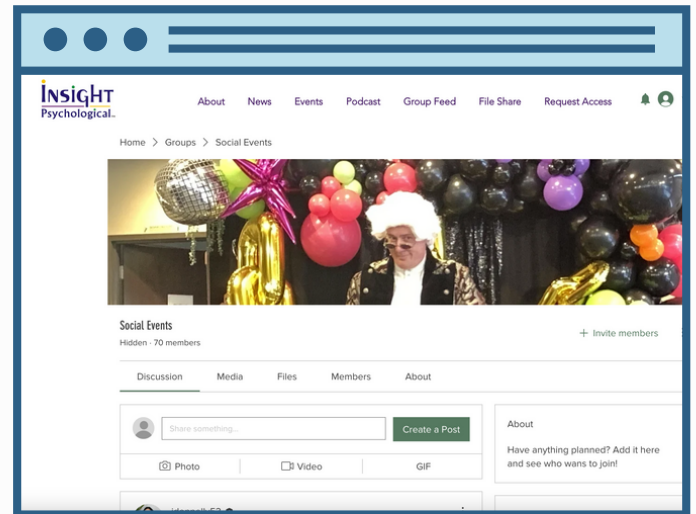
INSIGHT Psychological

About News Events Podcast Group Feed File Share Request Access

Home > Groups > Social Events

Social Events
Hidden · 70 members

+ Invite members

Discussion Media Files Members About

Share something...

Create a Post

Photo Video GIF

About

Have anything planned? Add it here and see who wans to join!

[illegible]